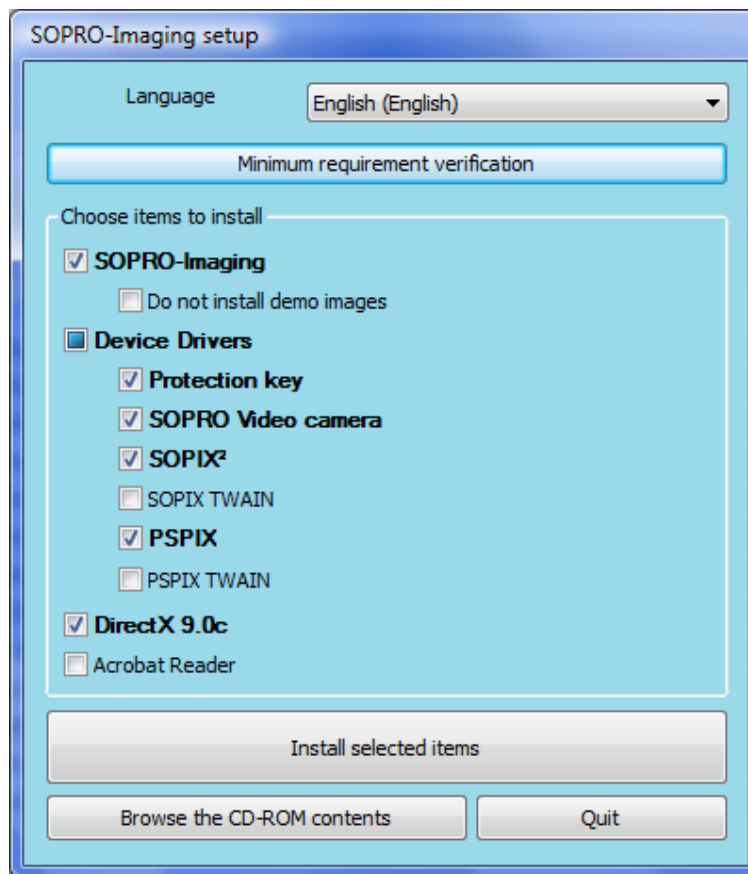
SOPRO-Imaging setup

Language English (English)

Minimum requirement verification

Choose items to install

SOPRO-Imaging

Do not install demo images

Device Drivers

Protection key

SOPRO Video camera

SOPIX²

SOPIX TWAIN

PSPIX

PSPIX TWAIN

DirectX 9.0c

Acrobat Reader

Install selected items

Browse the CD-ROM contents

Quit